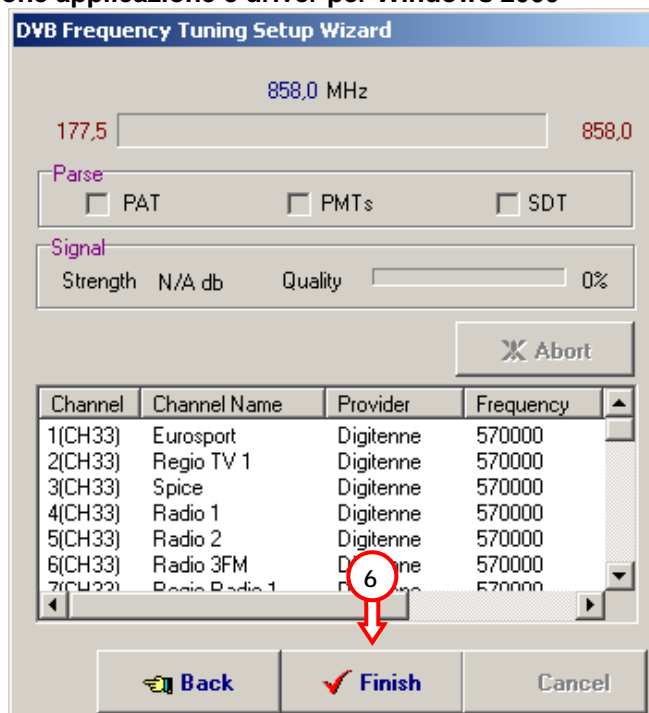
DVB Frequency Tuning Setup Wizard

858,0 MHz

177,5 858,0

Parse

PAT PMTs SDT

Signal

Strength N/A db Quality 0%

Abort

| Channel | Channel Name | Provider | Frequency |
|---|---|---|---|
| 1(CH33) | Eurosport | Digitenne | 570000 |
| 2(CH33) | Regio TV 1 | Digitenne | 570000 |
| 3(CH33) | Spice | Digitenne | 570000 |
| 4(CH33) | Radio 1 | Digitenne | 570000 |
| 5(CH33) | Radio 2 | Digitenne | 570000 |
| 6(CH33) | Radio 3FM | D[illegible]ne | 570000 |
| 7(CH33) | Regio Radio 1 | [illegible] | 570000 |

6

Back Finish Cancel